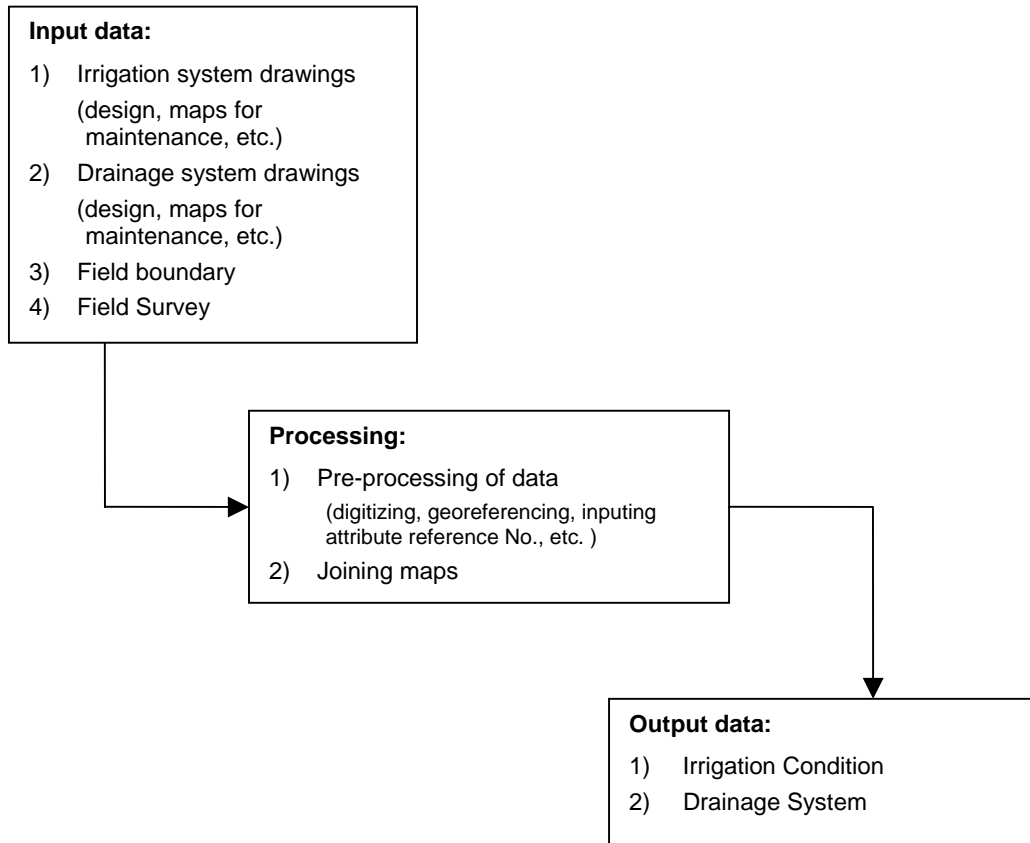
**Input data:**

1) Irrigation system drawings (design, maps for maintenance, etc.)
2) Drainage system drawings (design, maps for maintenance, etc.)
3) Field boundary
4) Field Survey

**Processing:**

1) Pre-processing of data (digitizing, georeferencing, inputing attribute reference No., etc. )
2) Joining maps

**Output data:**

1) Irrigation Condition
2) Drainage System